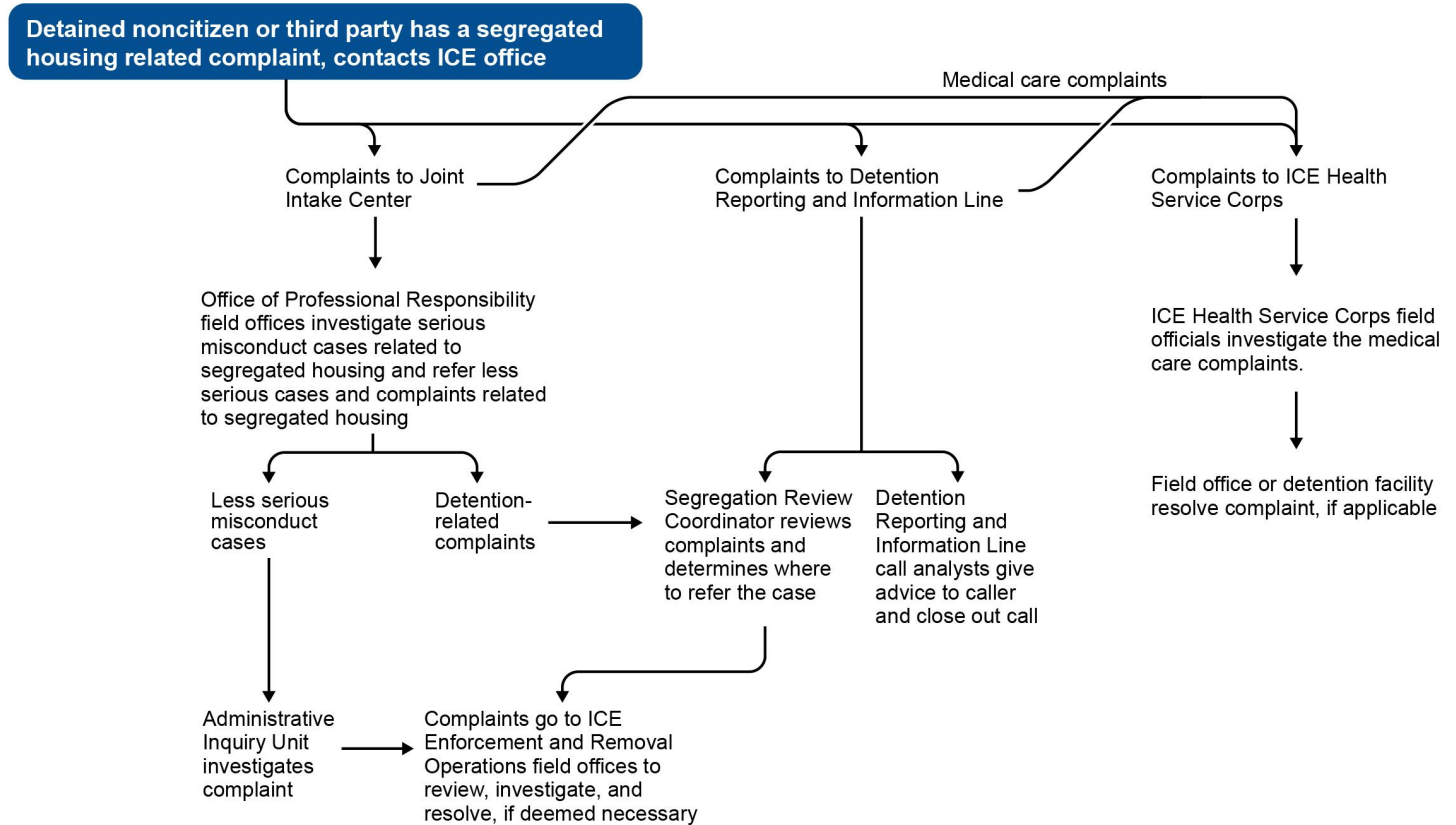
Detained noncitizen or third party has a segregated housing related complaint, contacts ICE office

Medical care complaints

Complaints to Joint Intake Center

Complaints to Detention Reporting and Information Line

Complaints to ICE Health Service Corps

Office of Professional Responsibility field offices investigate serious misconduct cases related to segregated housing and refer less serious cases and complaints related to segregated housing

ICE Health Service Corps field officials investigate the medical care complaints.

Field office or detention facility resolve complaint, if applicable

Less serious misconduct cases

Detention-related complaints

Segregation Review Coordinator reviews complaints and determines where to refer the case

Detention Reporting and Information Line call analysts give advice to caller and close out call

Administrative Inquiry Unit investigates complaint

Complaints go to ICE Enforcement and Removal Operations field offices to review, investigate, and resolve, if deemed necessary